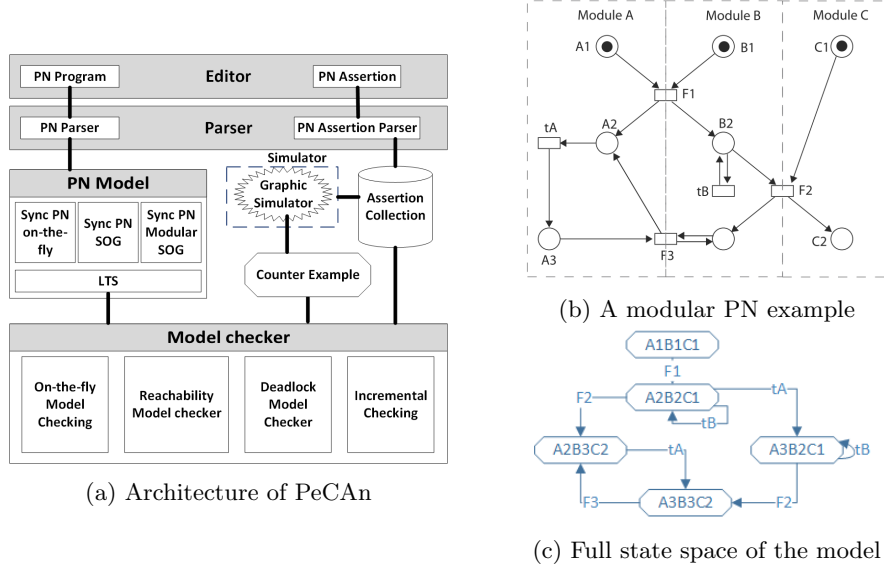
PN Program

Editor

PN Assertion

PN Parser

Parser

PN Assertion Parser

PN Model

Simulator

Graphic Simulator

Assertion Collection

Sync PN on-the-fly

Sync PN SOG

Sync PN Modular SOG

LTS

Counter Example

Model checker

On-the-fly Model Checking

Reachability Model checker

Deadlock Model Checker

Incremental Checking

(a) Architecture of PeCAn

Module A

Module B

Module C

A1

B1

C1

F1

tA

A2

B2

tB

F2

A3

F3

C2

(b) A modular PN example

A1B1C1

F1

F2

A2B2C1

tA

tB

A2B3C2

tA

A3B2C1

tB

F3

A3B3C2

F2

(c) Full state space of the model